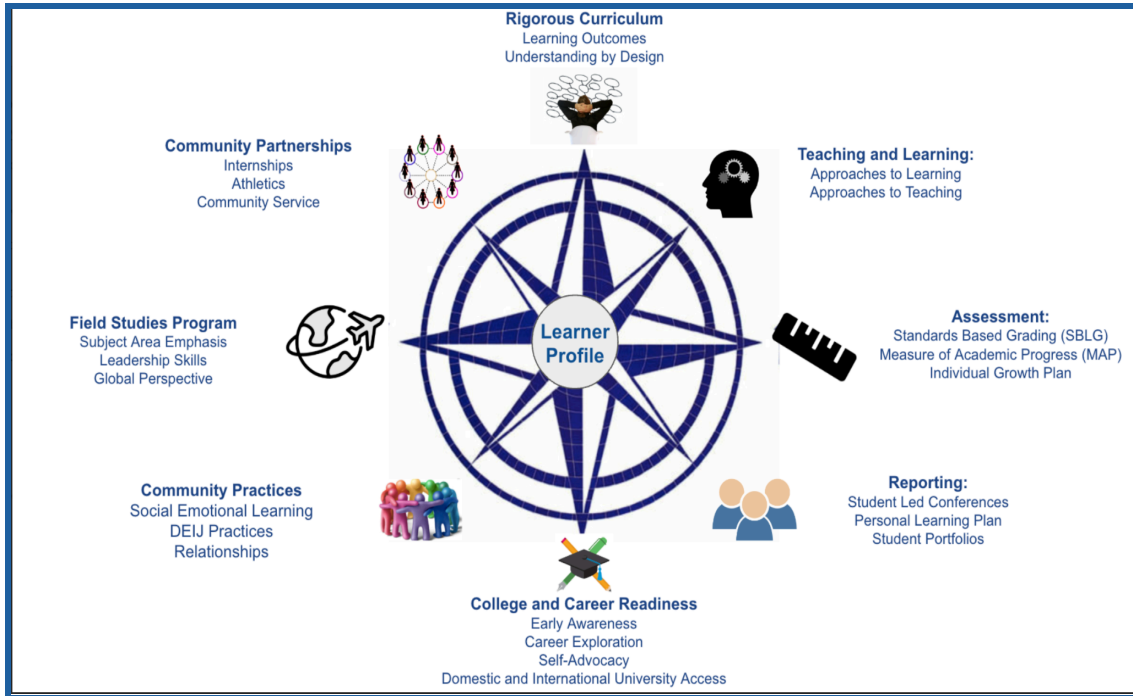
Rigorous Curriculum
Learning Outcomes
Understanding by Design

Community Partnerships
Internships
Athletics
Community Service

Teaching and Learning:
Approaches to Learning
Approaches to Teaching

Field Studies Program
Subject Area Emphasis
Leadership Skills
Global Perspective

Learner Profile

Assessment:
Standards Based Grading (SBLG)
Measure of Academic Progress (MAP)
Individual Growth Plan

Community Practices
Social Emotional Learning
DEIJ Practices
Relationships

Reporting:
Student Led Conferences
Personal Learning Plan
Student Portfolios

College and Career Readiness
Early Awareness
Career Exploration
Self-Advocacy
Domestic and International University Access